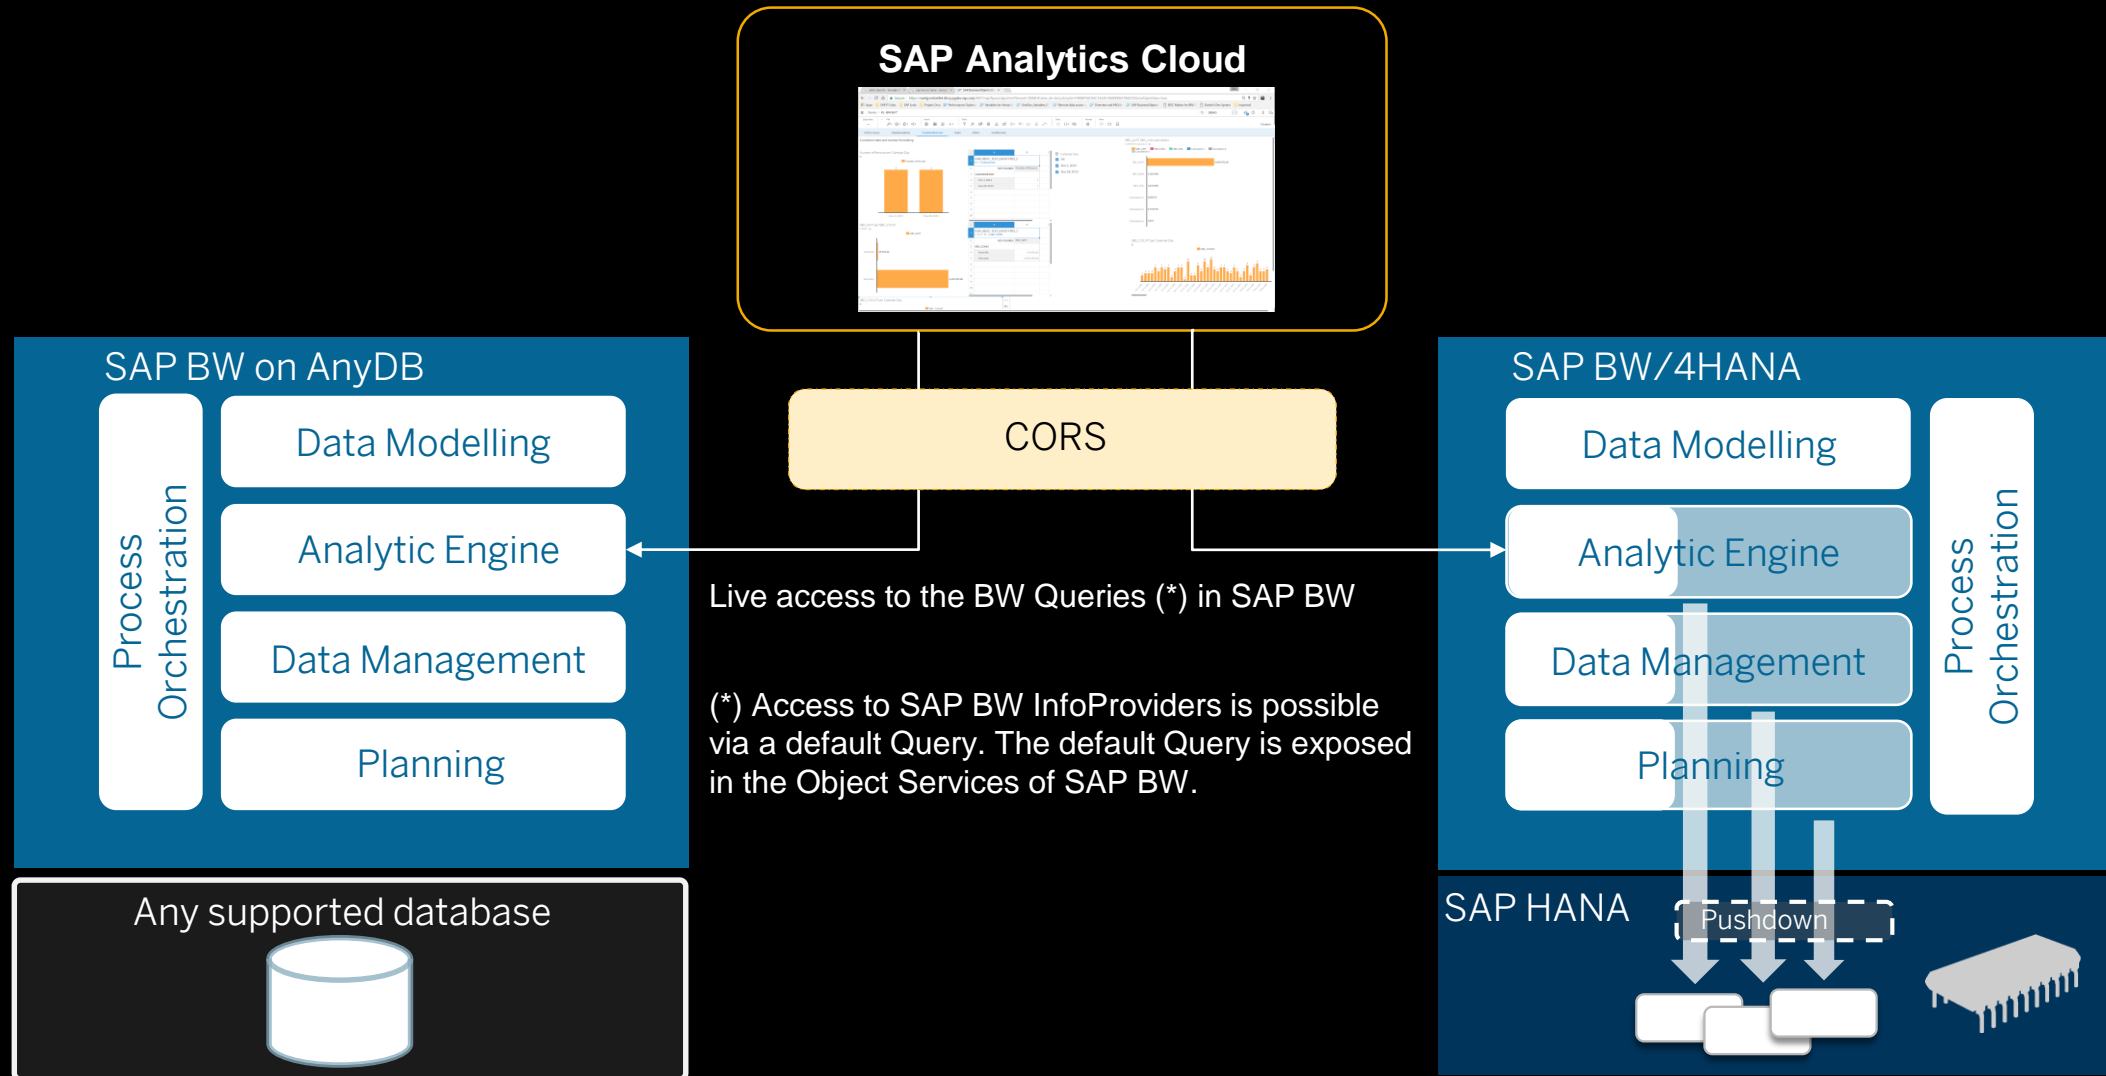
SAP Analytics Cloud

SAP BW on AnyDB

Process Orchestration

Data Modelling

Analytic Engine

Data Management

Planning

CORS

Live access to the BW Queries (*) in SAP BW

(*) Access to SAP BW InfoProviders is possible via a default Query. The default Query is exposed in the Object Services of SAP BW.

SAP BW/4HANA

Data Modelling

Analytic Engine

Data Management

Planning

Process Orchestration

Any supported database

SAP HANA

Pushdown